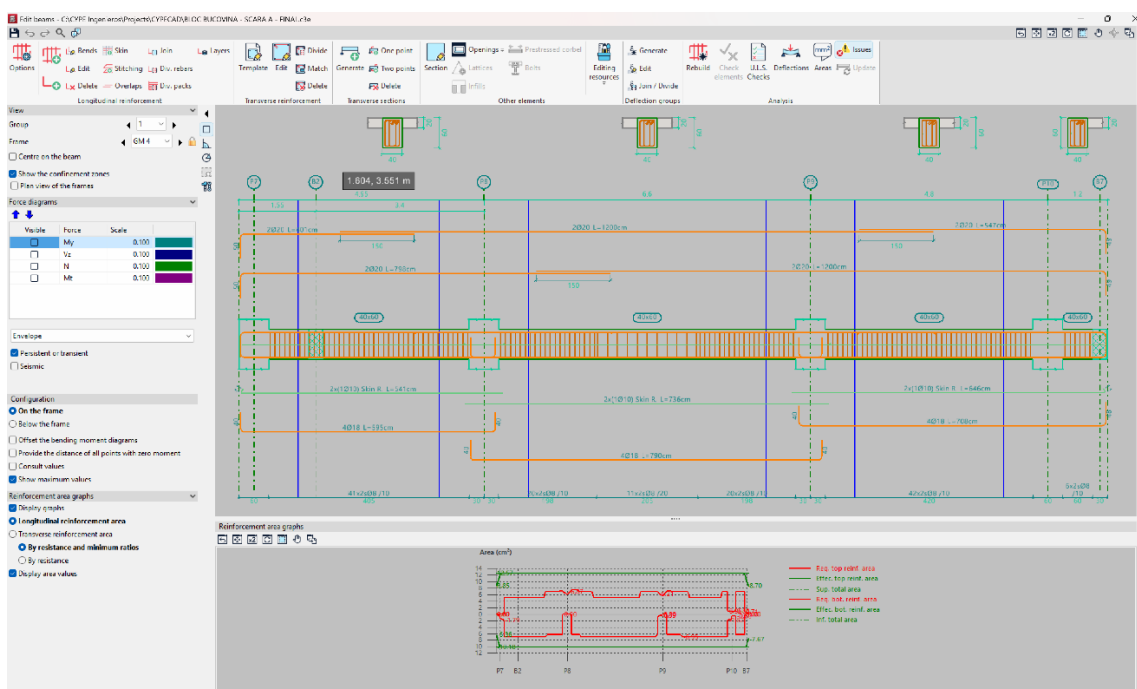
Edit beams - C:\CYPE Ingenieros\Projects\CYPECAD\BLOC BUCOVINA - SCARA A - FINAL.c3e

Options | Bends | Skin | Join | Layers | Edit | Stitching | Div. rebars | Delete | Overlaps | Div. packs
Longitudinal reinforcement
Template | Edit | Divide | Match | Delete
Transverse reinforcement
Generate | One point | Two points | Delete
Transverse sections
Section | Openings | Prestressed corbel | Lattices | Bolts | Infills
Other elements
Editing resources
Generate | Edit | Join / Divide
Deflection groups
Rebuild | Check elements | U.L.S. Checks | Deflections | Areas | Issues | Update
Analysis

View
Group 1
Frame GM 4
Centre on the beam
Show the confinement zones
Plan view of the frames
Force diagrams

| Visible | Force | Scale |
|---|---|---|
| | My | 0.100 |
| | Vz | 0.100 |
| | N | 0.100 |
| | Mt | 0.100 |

Envelope
Persistent or transient
Seismic
Configuration
On the frame
Below the frame
Offset the bending moment diagrams
Provide the distance of all points with zero moment
Consult values
Show maximum values
Reinforcement area graphs
Display graphs
Longitudinal reinforcement area
Transverse reinforcement area
By resistance and minimum ratios
By resistance
Display area values

1.604, 3.551 m
P7 B2 P8 P9 P10 B7
1.33 3.4 6.6 4.8 1.2
2Ø20 L=1200cm
2Ø20 L=547cm
2Ø20 L=750cm
7Ø20 L=1200cm
150 150 150
40x60 40x60 40x60 40x60
2x(1Ø10) Skin R. L=541cm
3x(1Ø10) Skin R. L=736cm
2x(1Ø10) Skin R. L=546cm
4Ø18 L=595cm
4Ø18 L=790cm
4Ø18 L=708cm
41eØ8 /10
11eØ8 /10
11eØ8 /20
20eØ8 /10
42eØ8 /10
5eØ8 /10

Reinforcement area graphs
Area (cm²)
Req. top reinf. area
Effec. top reinf. area
Sup. total area
Req. bot. reinf. area
Effec. bot. reinf. area
Inf. total area
P7 B2 P8 P9 P10 B7